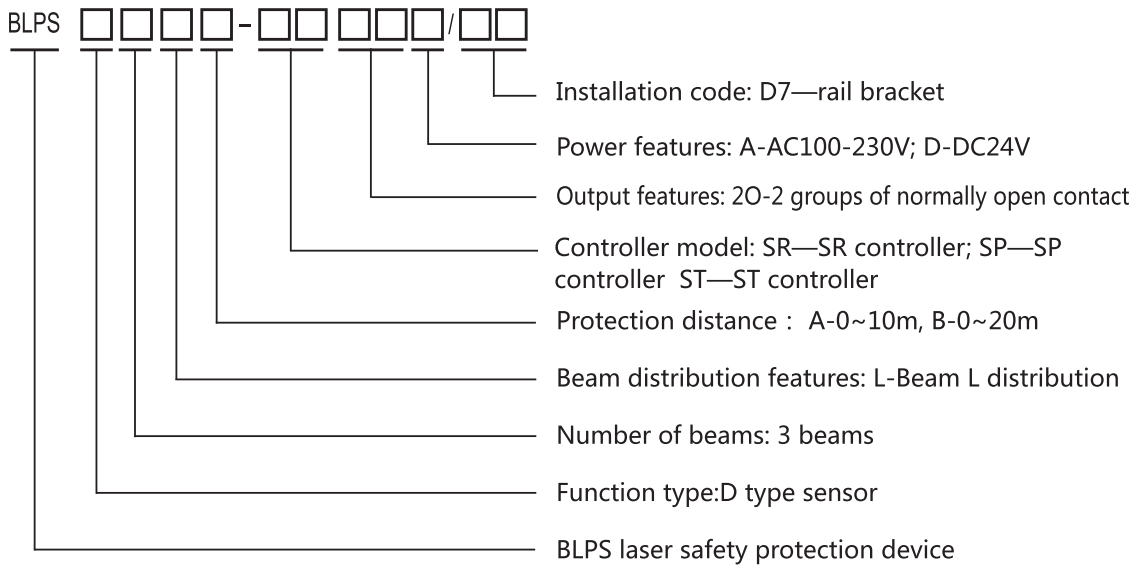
BLPS □□□□-□□□□□/□□

Installation code: D7—rail bracket

Power features: A-AC100-230V; D-DC24V

Output features: 2O-2 groups of normally open contact

Controller model: SR—SR controller; SP—SP controller ST—ST controller

Protection distance : A-0~10m, B-0~20m

Beam distribution features: L-Beam L distribution

Number of beams: 3 beams

Function type:D type sensor

BLPS laser safety protection device